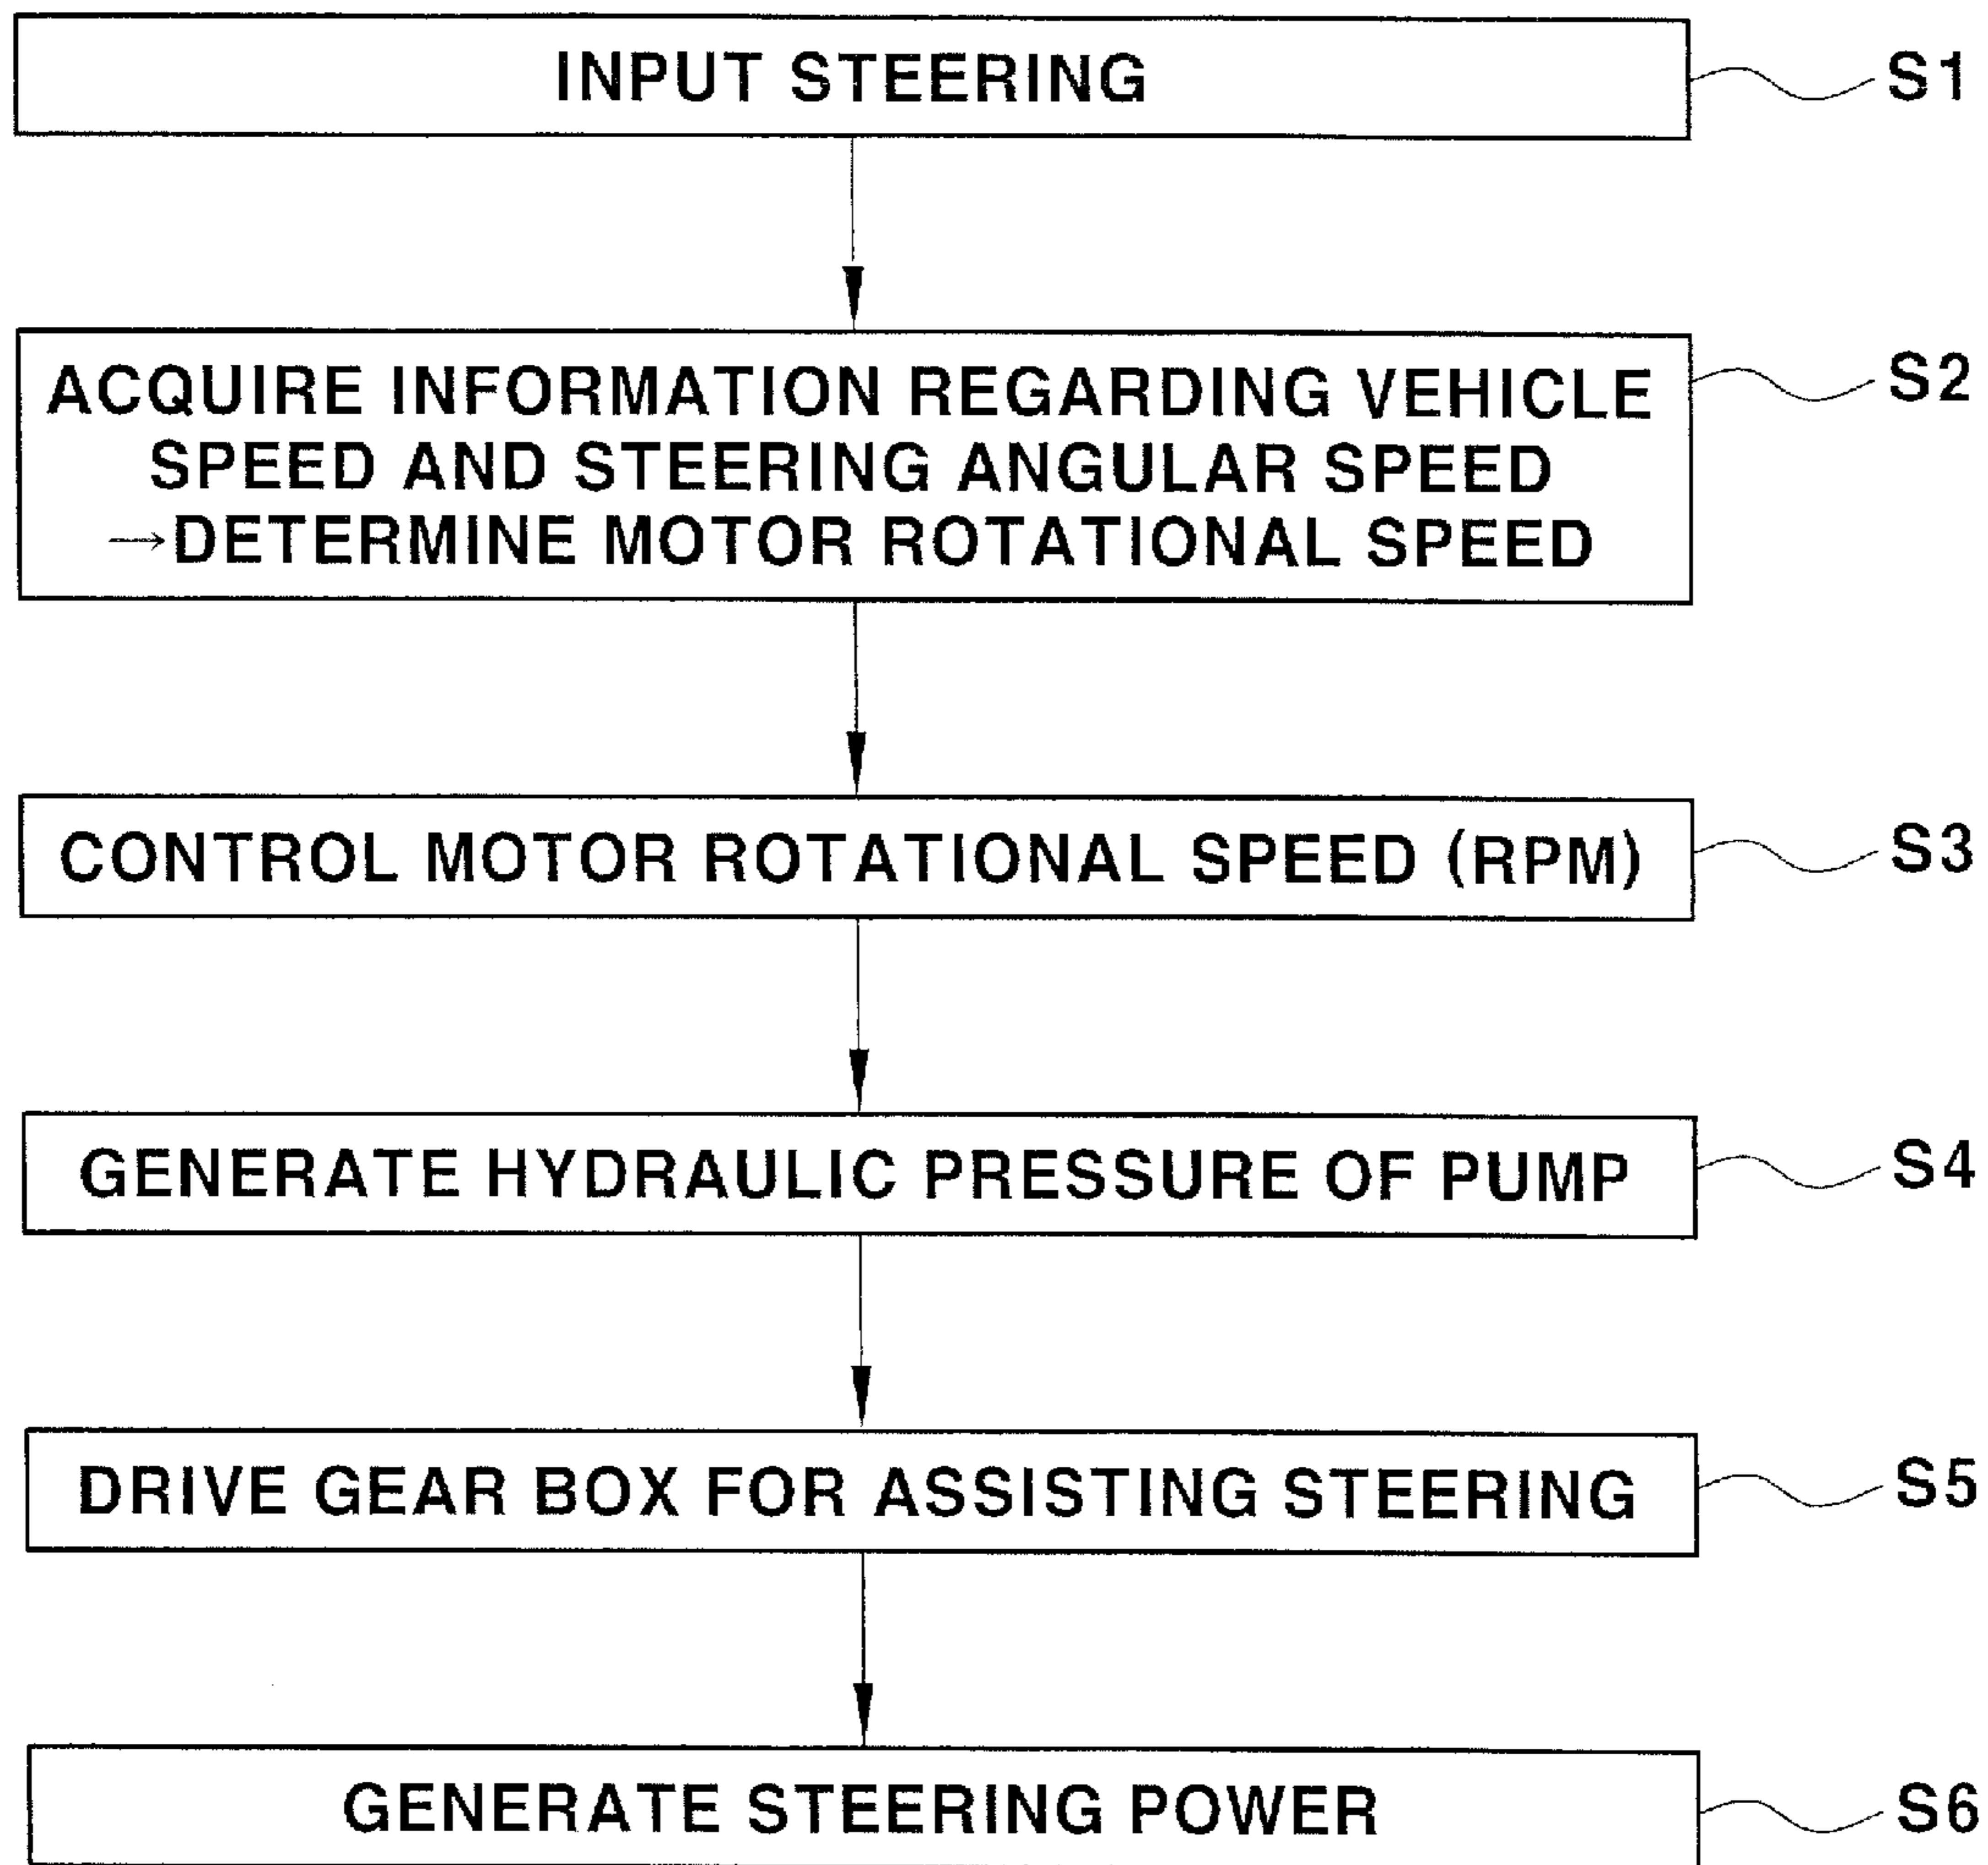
INPUT STEERING

S1

ACQUIRE INFORMATION REGARDING VEHICLE SPEED AND STEERING ANGULAR SPEED →DETERMINE MOTOR ROTATIONAL SPEED

S2

CONTROL MOTOR ROTATIONAL SPEED (RPM)

S3

GENERATE HYDRAULIC PRESSURE OF PUMP

S4

DRIVE GEAR BOX FOR ASSISTING STEERING

S5

GENERATE STEERING POWER

S6